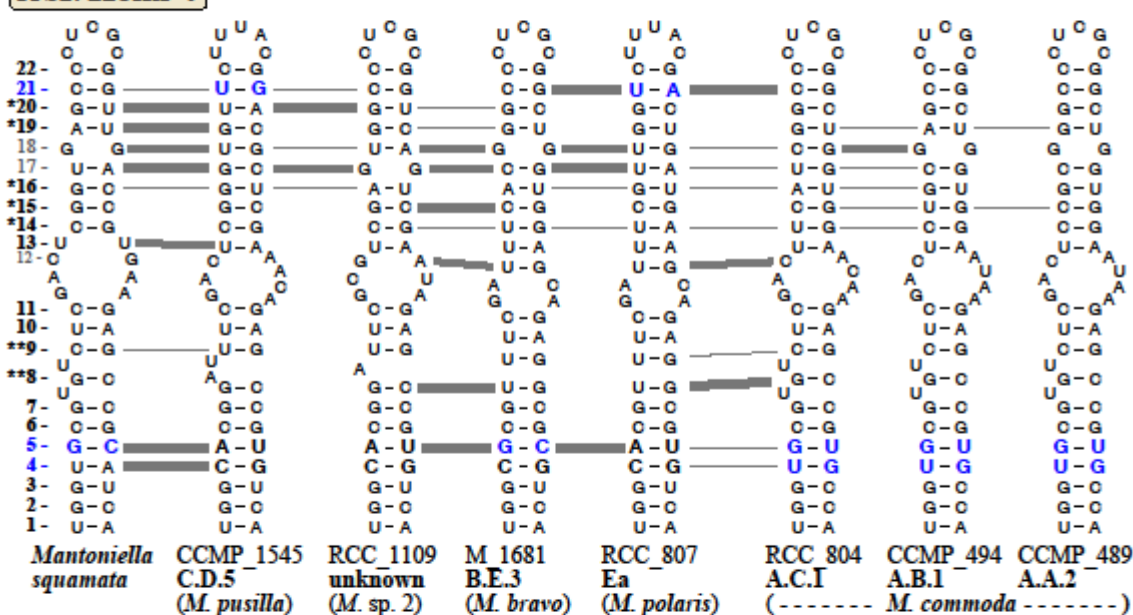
Mantoniella squamata

CCMP_1545 C.D.5 (M. pusilla)

RCC_1109 unknown (M. sp. 2)

M_1681 B.E.3 (M. bravo)

RCC_807 Ea (M. polaris)

RCC_804 A.C.I

CCMP_494 A.B.1

CCMP_489 A.A.2

(------- M. commoda ------)

22 - 21 - *20 - *19 - 18 - 17 - *16 - *15 - *14 - 13 - 12 - 11 - 10 - **9 - **8 - 7 - 6 - 5 - 4 - 3 - 2 - 1 -

| | Mantoniella squamata | CCMP_1545 | RCC_1109 | M_1681 | RCC_807 | RCC_804 | CCMP_494 | CCMP_489 |
|---|---|---|---|---|---|---|---|---|
| 22 | C-G | C-G | C-G | C-G | C-G | C-G | C-G | C-G |
| 21 | C-G | U-G | C-G | C-G | U-A | C-G | C-G | C-G |
| *20 | G-U | U-A | G-U | G-C | G-C | G-C | G-C | G-C |
| *19 | A-U | G-C | G-C | G-U | G-U | G-U | A-U | G-U |
| 18 | G G | U-G | U-A | G G | U-G | C-G | G G | G G |
| 17 | U-A | G-C | G G | C-G | U-A | U-G | C-G | C-G |
| *16 | G-C | G-U | A-U | A-U | G-U | A-U | G-U | G-U |
| *15 | G-C | G-C | G-C | C-G | C-G | C-G | U-G | C-G |
| *14 | C-G | C-G | C-G | U-G | U-A | U-G | C-G | C-G |
| 13 | U U | U-A | U-A | U-A | U-A | U-A | U-A | U-A |
| 11 | C-G | C-G | C-G | C-G | C-G | C-G | C-G | C-G |
| 10 | U-A | U-A | U-A | U-A | U-A | U-A | U-A | U-A |
| **9 | C-G | U-G | U-G | U-G | U-G | C-G | C-G | C-G |
| **8 | G-C | G-C | G-C | U-G | U-G | G-C | G-C | G-C |
| 7 | G-C | G-C | G-C | G-C | G-C | G-C | G-C | G-C |
| 6 | C-G | C-G | C-G | C-G | C-G | C-G | C-G | C-G |
| 5 | G-C | A-U | A-U | G-C | A-U | G-U | G-U | G-U |
| 4 | U-A | C-G | C-G | C-G | C-G | U-G | U-G | U-G |
| 3 | G-U | G-U | G-U | G-U | G-U | G-C | G-C | G-C |
| 2 | G-C | G-C | G-C | G-C | G-C | G-C | G-C | G-C |
| 1 | U-A | U-A | U-A | U-A | U-A | U-A | U-A | U-A |